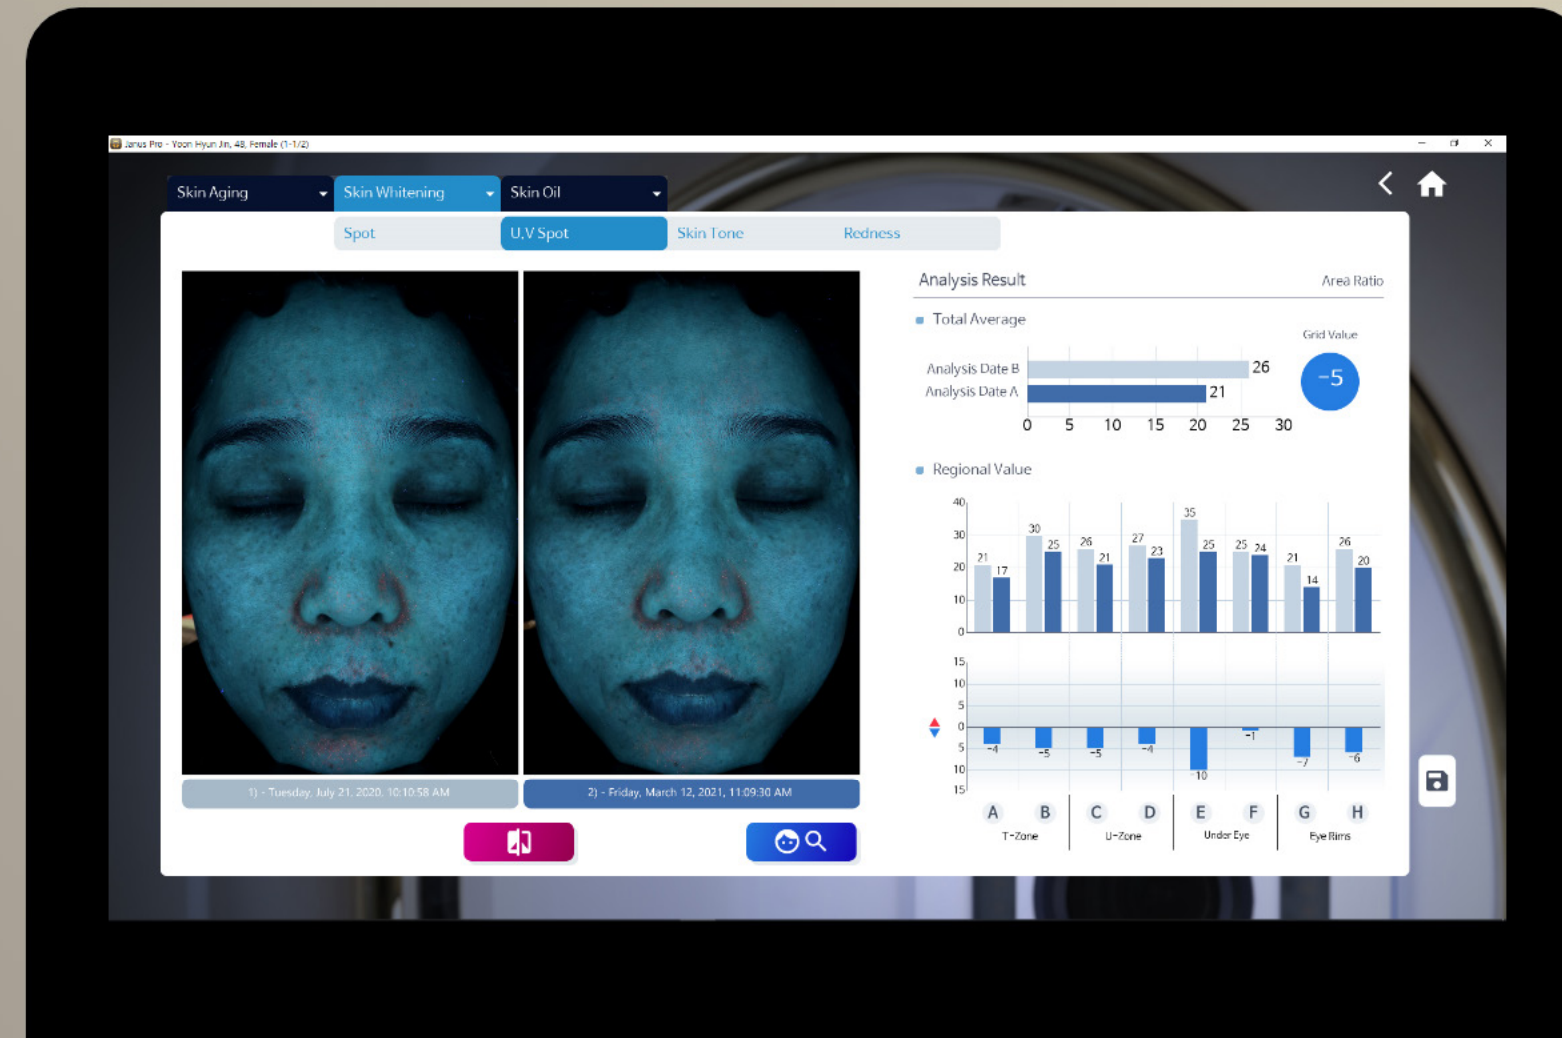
Janus Pro - Yoon Hyun Jin, 48, Female (1-1/2)

Skin Aging
Skin Whitening
Skin Oil

Spot
U.V Spot
Skin Tone
Redness

Analysis Result
Area Ratio

Total Average
Grid Value
Analysis Date B 26
Analysis Date A 21
0 5 10 15 20 25 30
-5

Regional Value
40 30 20 10 0
21 17 30 25 26 21 27 23 35 25 25 24 21 14 26 20
15 10 5 0 5 10 15
-4 -5 -5 -4 -10 -1 -7 -6
A B C D E F G H
T-Zone U-Zone Under Eye Eye Rims

1) - Tuesday, July 21, 2020, 10:10:58 AM
2) - Friday, March 12, 2021, 11:09:30 AM